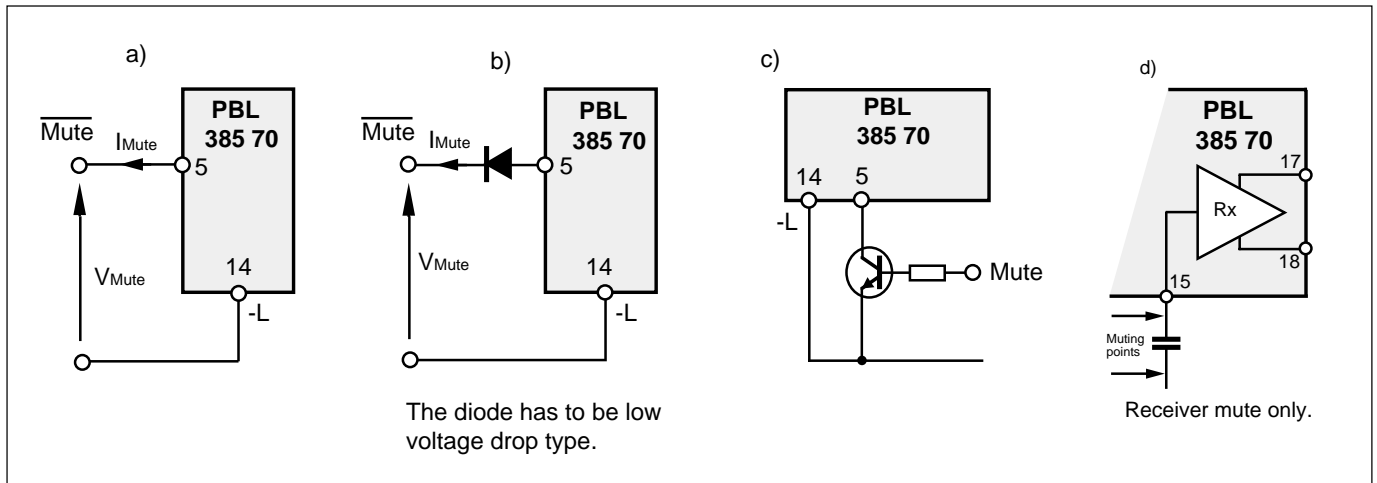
a)

$\overline{\text{Mute}}$

$I_{Mute}$

PBL
385 70

5

$V_{Mute}$

14

-L

b)

$\overline{\text{Mute}}$

$I_{Mute}$

PBL
385 70

5

$V_{Mute}$

14

-L

The diode has to be low voltage drop type.

c)

PBL
385 70

14

5

-L

Mute

d)

PBL
385 70

17

Rx

18

15

Muting points

Receiver mute only.